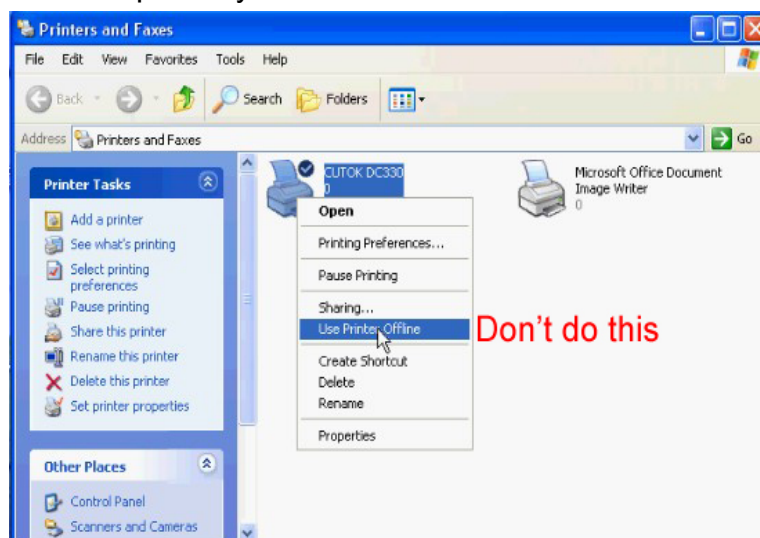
Printers and Faxes

File Edit View Favorites Tools Help

Back Search Folders

Address Printers and Faxes Go

Printer Tasks

Add a printer
See what's printing
Select printing preferences
Pause printing
Share this printer
Rename this printer
Delete this printer
Set printer properties

Other Places

Control Panel
Scanners and Cameras

CUTOK DC330
0

Microsoft Office Document Image Writer
0

Open
Printing Preferences...
Pause Printing
Sharing...
Use Printer Offline
Create Shortcut
Delete
Rename
Properties

Don't do this